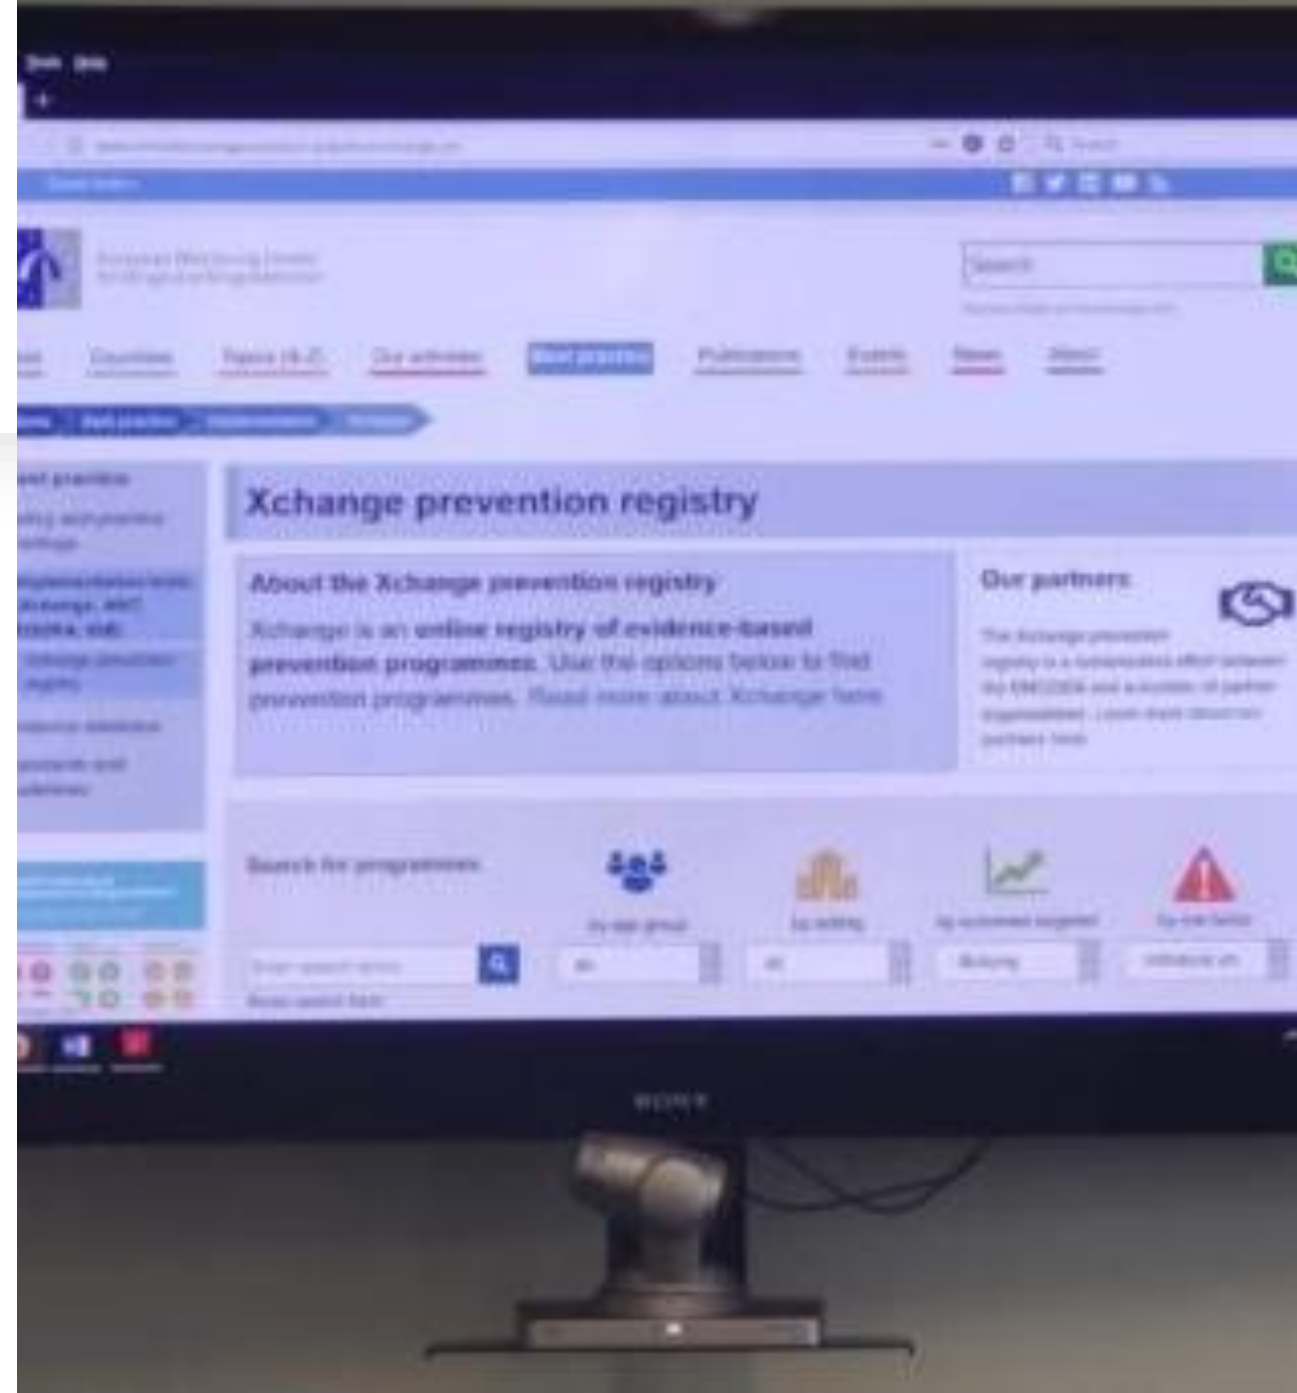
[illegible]

European Monitoring Centre for Drugs and Drug Addiction

Search

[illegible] Countries Topics (A-Z) Our activities Best practice Publications Events News About

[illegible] Best practice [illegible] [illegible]

Best practice

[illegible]

Implementation tools: Xchange, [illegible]

Xchange prevention registry

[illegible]

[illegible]

Xchange prevention registry

About the Xchange prevention registry

Xchange is an online registry of evidence-based prevention programmes. Use the options below to find prevention programmes. Read more about Xchange here.

Our partners

The Xchange prevention registry is a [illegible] effort between the EMCDDA and a number of partner organisations. Learn more about our partners here.

Search for programmes

By age group

By setting

By outcomes targeted

By risk factor

Enter search terms

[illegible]

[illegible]

Bullying

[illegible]

Reset search form

SONY